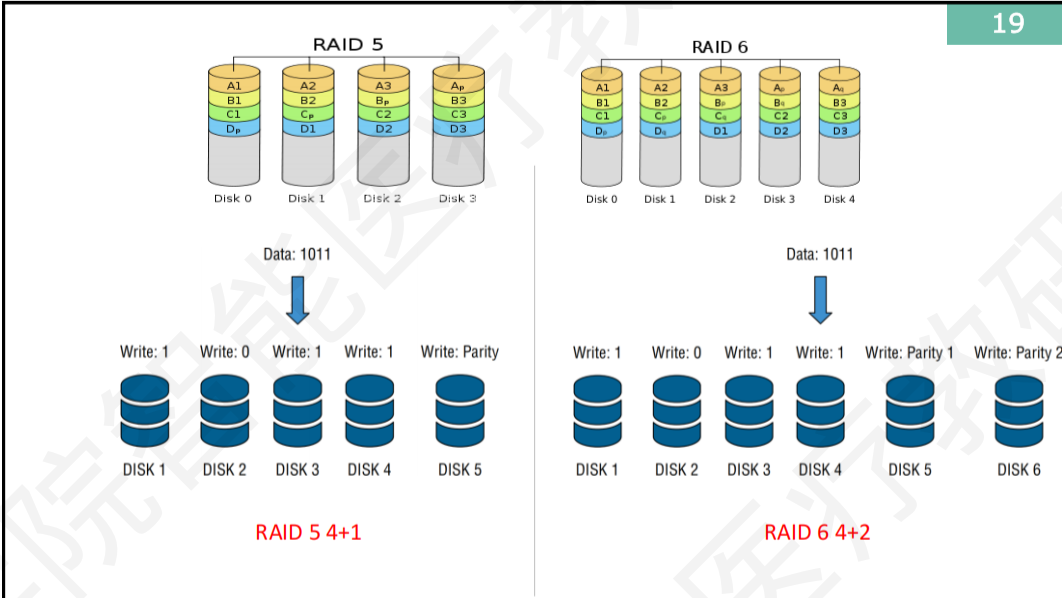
19

RAID 5

| A1 | A2 | A3 | $A_P$ |
|---|---|---|---|
| B1 | B2 | $B_P$ | B3 |
| C1 | $C_P$ | C2 | C3 |
| $D_P$ | D1 | D2 | D3 |
| Disk 0 | Disk 1 | Disk 2 | Disk 3 |

RAID 6

| A1 | A2 | A3 | $A_p$ | $A_q$ |
|---|---|---|---|---|
| B1 | B2 | $B_p$ | $B_q$ | B3 |
| C1 | $C_p$ | $C_q$ | C2 | C3 |
| $D_p$ | $D_q$ | D1 | D2 | D3 |
| Disk 0 | Disk 1 | Disk 2 | Disk 3 | Disk 4 |

Data: 1011

Write: 1 Write: 0 Write: 1 Write: 1 Write: Parity

DISK 1 DISK 2 DISK 3 DISK 4 DISK 5

RAID 5 4+1

Data: 1011

Write: 1 Write: 0 Write: 1 Write: 1 Write: Parity 1 Write: Parity 2

DISK 1 DISK 2 DISK 3 DISK 4 DISK 5 DISK 6

RAID 6 4+2